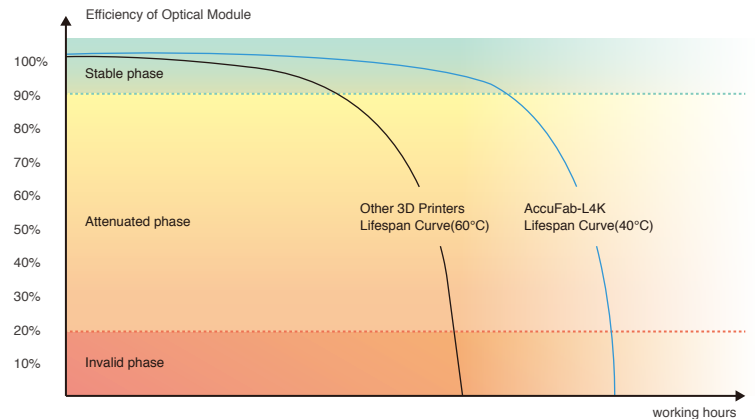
Efficiency of Optical Module

100%
90%
80%
70%
60%
50%
40%
30%
20%
10%

Stable phase

Attenuated phase

Invalid phase

Other 3D Printers
Lifespan Curve(60°C)

AccuFab-L4K
Lifespan Curve(40°C)

working hours